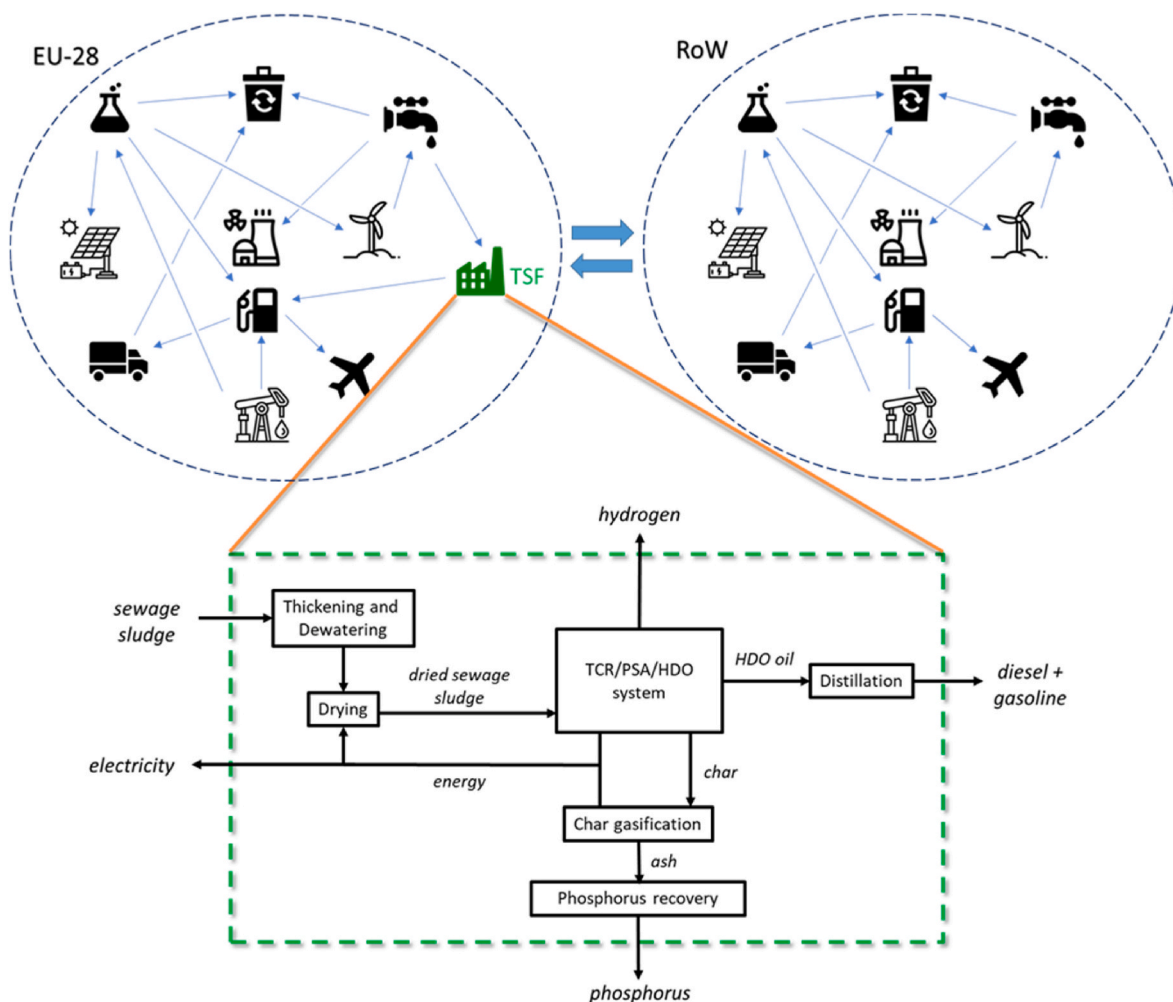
EU-28

RoW

TSF

hydrogen

sewage sludge

Thickening and Dewatering

dried sewage sludge

Drying

TCR/PSA/HDO system

HDO oil

Distillation

diesel + gasoline

electricity

energy

char

Char gasification

ash

Phosphorus recovery

phosphorus